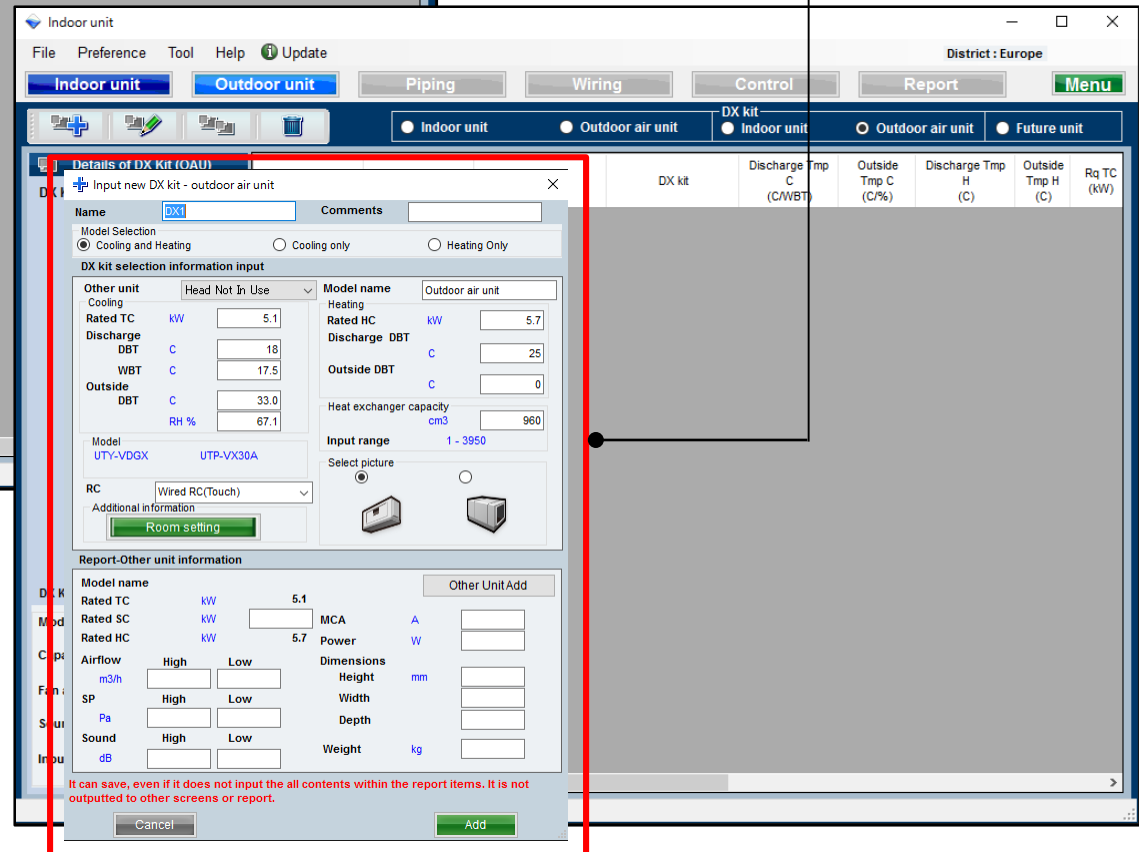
Indoor unit

File Preference Tool Help Update

District : Europe

Indoor unit Outdoor unit Piping Wiring Control Report Menu

Indoor unit Outdoor air unit

DX kit

Indoor unit Outdoor air unit Future unit

Details of DX Kit (OAU)

DX k

| DX kit | Discharge Tmp C (C/WBT) | Outside Tmp C (C/%) | Discharge Tmp H (C) | Outside Tmp H (C) | Rq TC (kW) |
|---|---|---|---|---|---|

Input new DX kit - outdoor air unit

Name DX1 Comments

Model Selection
Cooling and Heating Cooling only Heating Only

DX kit selection information input

Other unit Head Not In Use
Cooling
Rated TC kW 5.1
Discharge
DBT C 18
WBT C 17.5
Outside
DBT C 33.0
RH % 67.1

Model name Outdoor air unit
Heating
Rated HC kW 5.7
Discharge DBT C 25
Outside DBT C 0

Heat exchanger capacity
cm3 960
Input range 1 - 3950

Model
UTY-VDGX UTP-VX30A

Select picture

RC Wired RC(Touch)
Additional information
Room setting

Report-Other unit information

Model name
Other Unit Add
Rated TC kW 5.1
Rated SC kW
Rated HC kW 5.7
MCA A
Power W
Airflow m3/h High Low
SP Pa High Low
Sound dB High Low
Dimensions
Height mm
Width
Depth
Weight kg

It can save, even if it does not input the all contents within the report items. It is not outputted to other screens or report.

Cancel Add

DX K
Mod
Capa
Fan a
Soun
Inpu